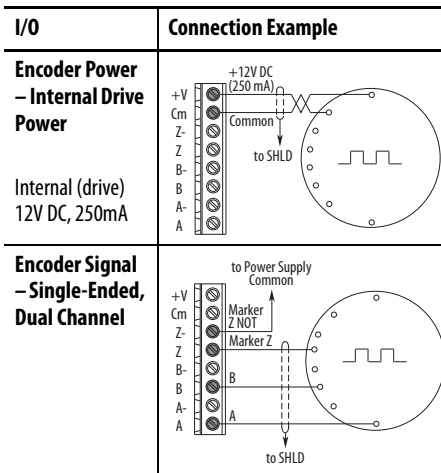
| I/O | Connection Example |
|---|---|
| **Encoder Power – Internal Drive Power**<br><br>Internal (drive) 12V DC, 250mA | +V<br>Cm<br>Z-<br>Z<br>B-<br>B<br>A-<br>A<br>+12V DC (250 mA)<br>Common<br>to SHLD |
| **Encoder Signal – Single-Ended, Dual Channel** | to Power Supply Common<br>+V<br>Cm<br>Z-<br>Z<br>B-<br>B<br>A-<br>A<br>Marker Z NOT<br>Marker Z<br>B<br>A<br>to SHLD |